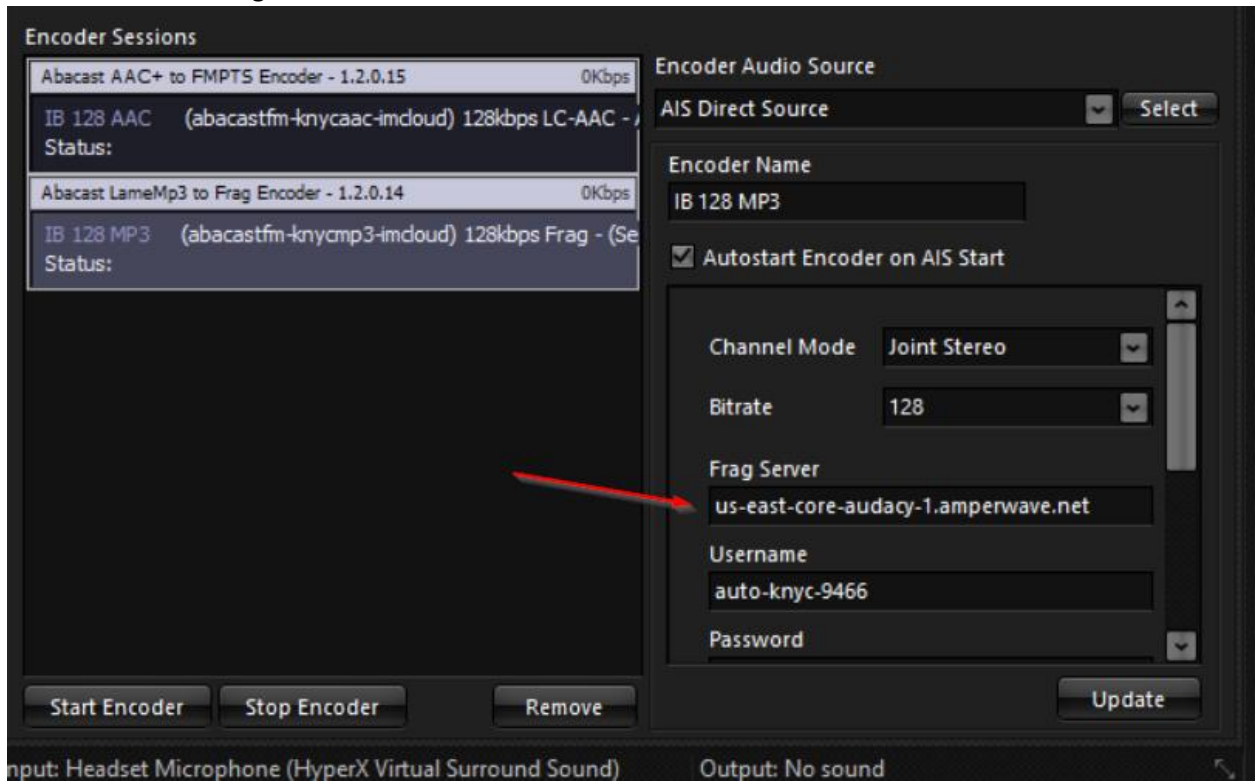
Encoder Sessions

Abacast AAC+ to FMPTS Encoder - 1.2.0.15 0Kbps
IB 128 AAC (abacastfm-knycaac-imcloud) 128kbps LC-AAC - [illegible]
Status:

Abacast LameMp3 to Frag Encoder - 1.2.0.14 0Kbps
IB 128 MP3 (abacastfm-knycmp3-imcloud) 128kbps Frag - (Se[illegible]
Status:

Encoder Audio Source
AIS Direct Source
Select

Encoder Name
IB 128 MP3

Autostart Encoder on AIS Start

Channel Mode Joint Stereo

Bitrate 128

Frag Server
us-east-core-audacy-1.amperwave.net

Username
auto-knyc-9466

Password

Start Encoder Stop Encoder Remove

Update

nput: Headset Microphone (HyperX Virtual Surround Sound) Output: No sound